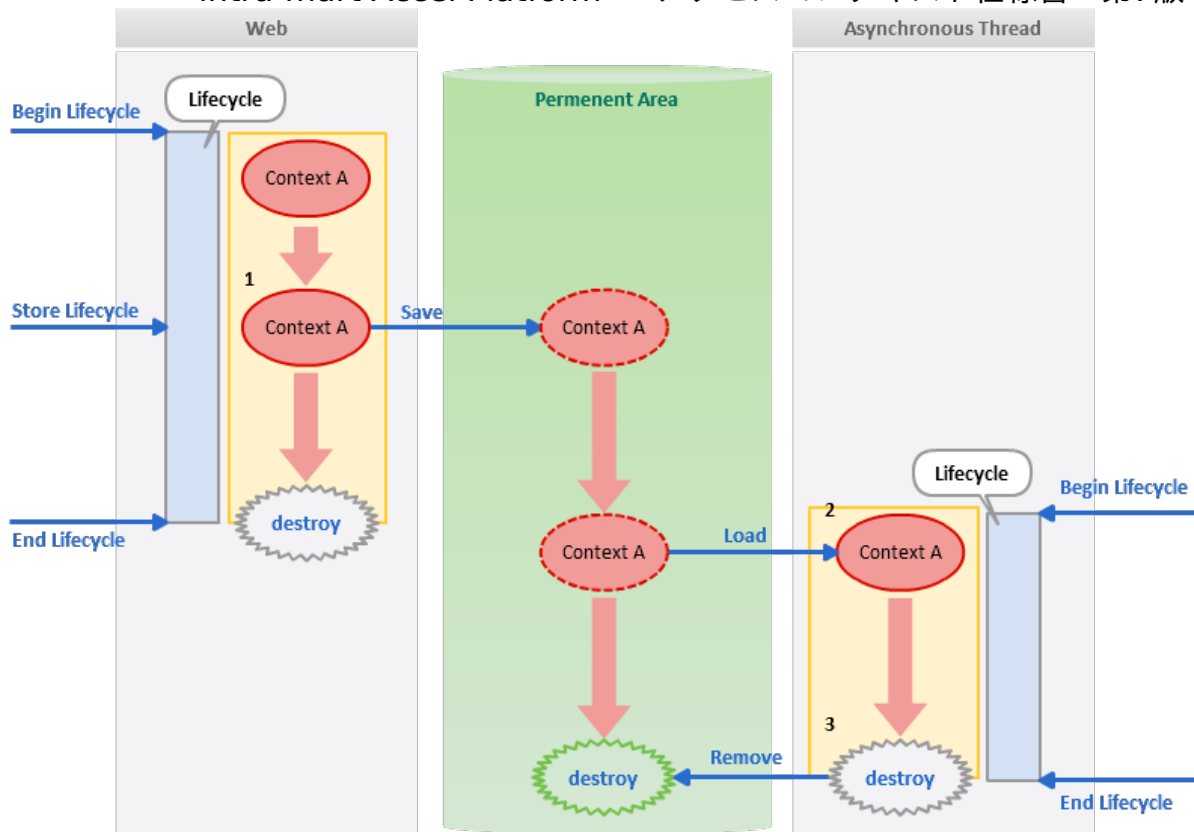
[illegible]

Web

Asynchronous Thread

Permenent Area

Lifecycle

Begin Lifecycle

Context A

1

Store Lifecycle

Context A

Save

Context A

End Lifecycle

destroy

Lifecycle

Begin Lifecycle

2

Context A

Load

Context A

3

destroy

Remove

destroy

End Lifecycle